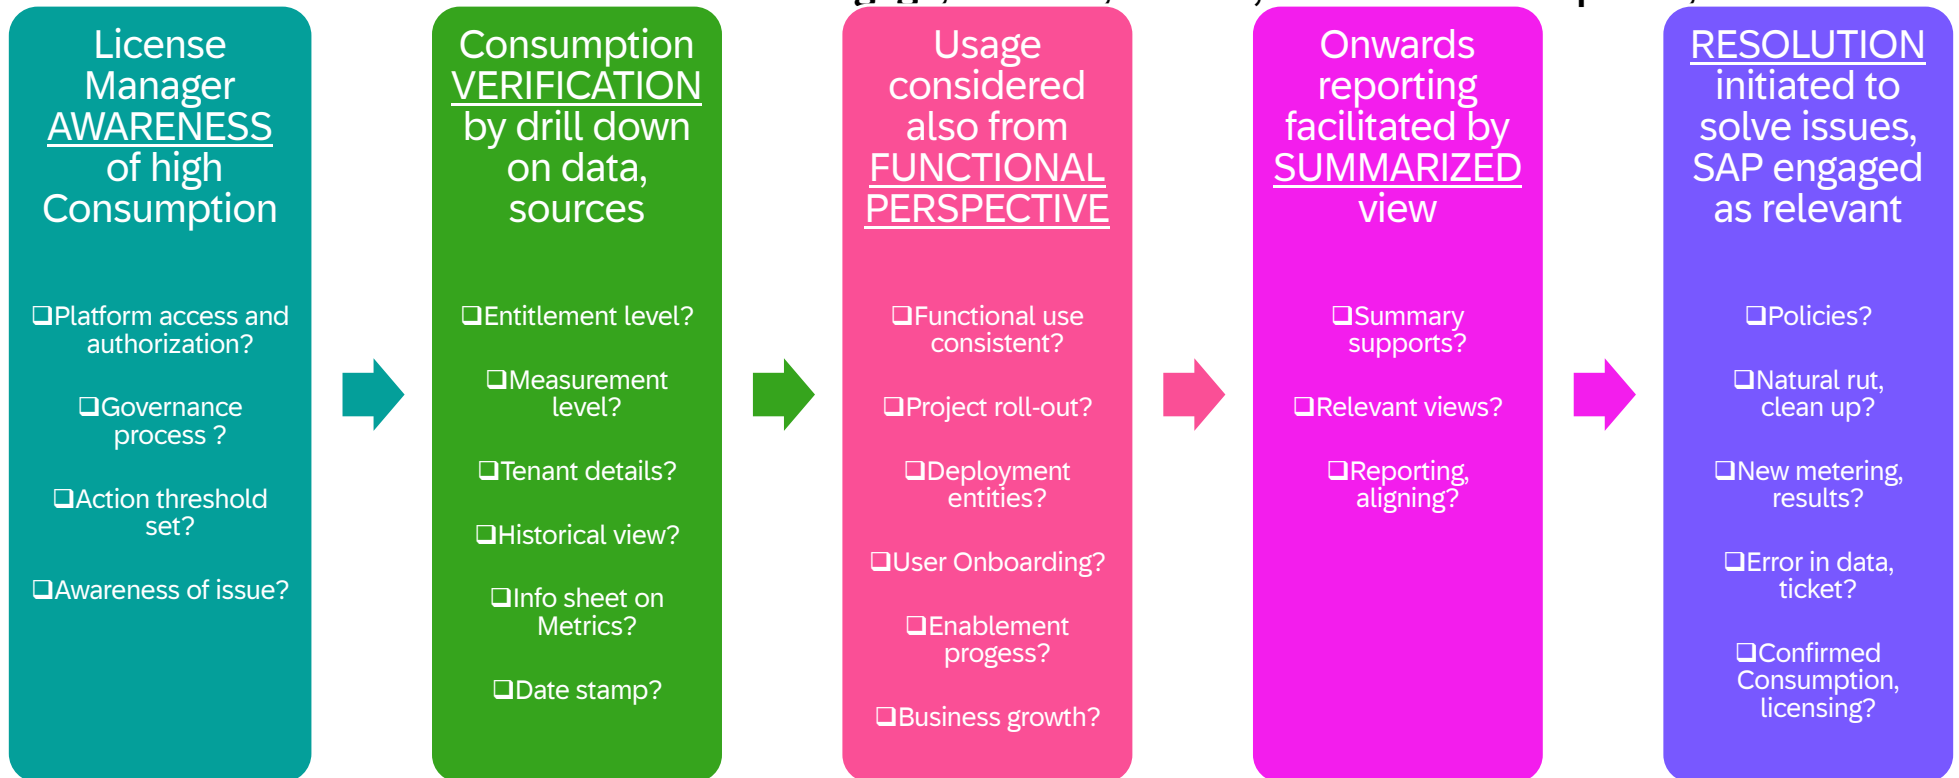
License Manager AWARENESS of high Consumption

❑Platform access and authorization?

❑Governance process ?

❑Action threshold set?

❑Awareness of issue?

Consumption VERIFICATION by drill down on data, sources

❑Entitlement level?

❑Measurement level?

❑Tenant details?

❑Historical view?

❑Info sheet on Metrics?

❑Date stamp?

Usage considered also from FUNCTIONAL PERSPECTIVE

❑Functional use consistent?

❑Project roll-out?

❑Deployment entities?

❑User Onboarding?

❑Enablement progess?

❑Business growth?

Onwards reporting facilitated by SUMMARIZED view

❑Summary supports?

❑Relevant views?

❑Reporting, aligning?

RESOLUTION initiated to solve issues, SAP engaged as relevant

❑Policies?

❑Natural rut, clean up?

❑New metering, results?

❑Error in data, ticket?

❑Confirmed Consumption, licensing?